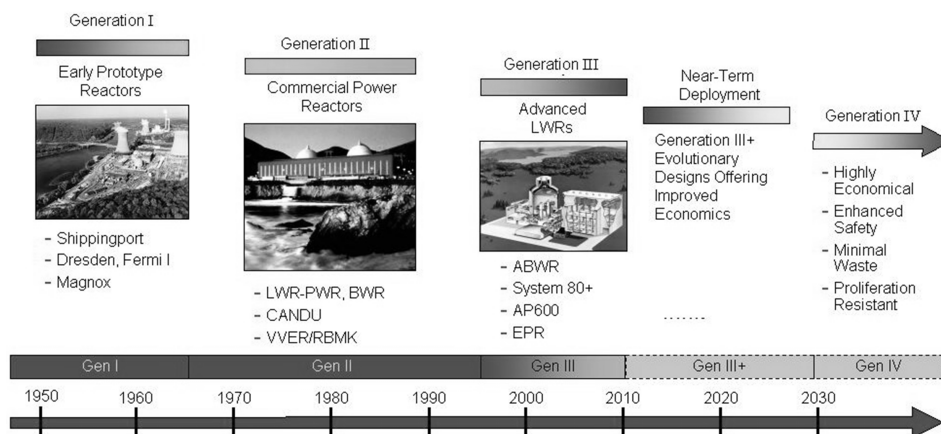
Generation I

Early Prototype Reactors

- Shippingport
- Dresden, Fermi I
- Magnox

Generation II

Commercial Power Reactors

- LWR-PWR, BWR
- CANDU
- VVER/RBMK

Generation III

Advanced LWRs

- ABWR
- System 80+
- AP600
- EPR

Near-Term Deployment

Generation III+ Evolutionary Designs Offering Improved Economics

.......

Generation IV

- Highly Economical
- Enhanced Safety
- Minimal Waste
- Proliferation Resistant

Gen I | Gen II | Gen III | Gen III+ | Gen IV

1950 1960 1970 1980 1990 2000 2010 2020 2030